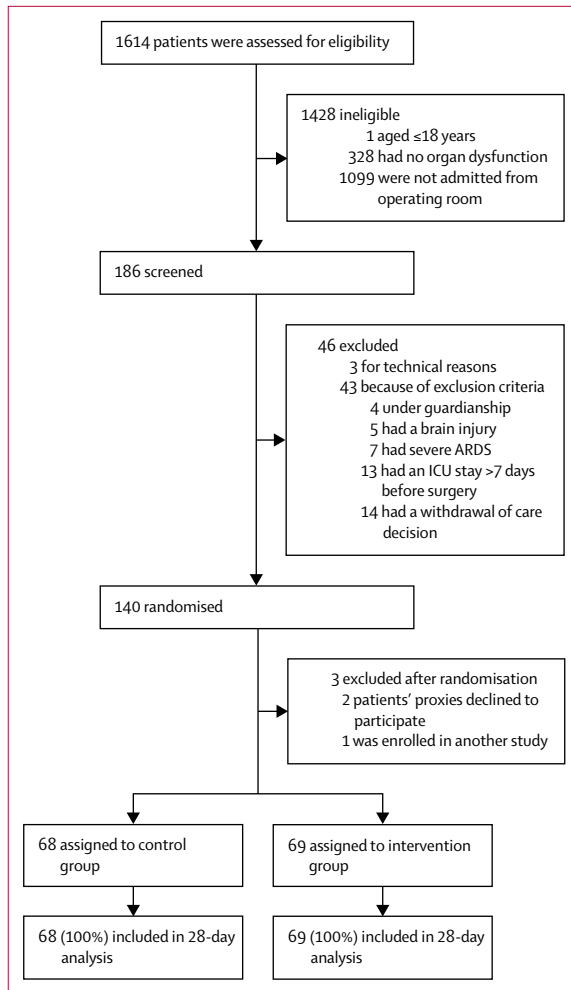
1614 patients were assessed for eligibility

1428 ineligible
1 aged ≤18 years
328 had no organ dysfunction
1099 were not admitted from operating room

186 screened

46 excluded
3 for technical reasons
43 because of exclusion criteria
4 under guardianship
5 had a brain injury
7 had severe ARDS
13 had an ICU stay >7 days before surgery
14 had a withdrawal of care decision

140 randomised

3 excluded after randomisation
2 patients' proxies declined to participate
1 was enrolled in another study

68 assigned to control group

69 assigned to intervention group

68 (100%) included in 28-day analysis

69 (100%) included in 28-day analysis